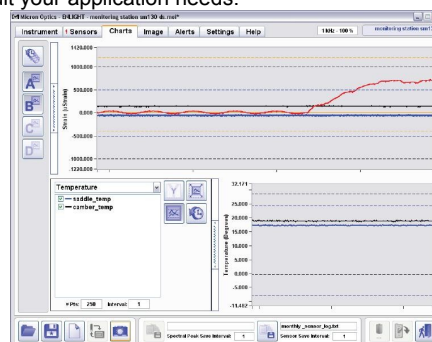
uit your application needs.

Micron Optics - ENLIGHT - monitoring station sm130 dc.cnf*

Instrument | Sensors | Charts | Image | Alerts | Settings | Help | 1KHz - 100 % | monitoring station sm1

1000.000
500.000
0.000
-500.000
-1000.000
-1200.000
Strain (uStrain)

Temperature
saddle_temp
camber_temp

# Pts: 250 Interval: 1

32.171
25.000
20.000
15.000
10.000
5.000
0.000
-5.000
-11.402
Temperature (Degrees)

Spectral Peak Save Interval: 1
monthly_sensor_log.txt
Sensor Save Interval: 1